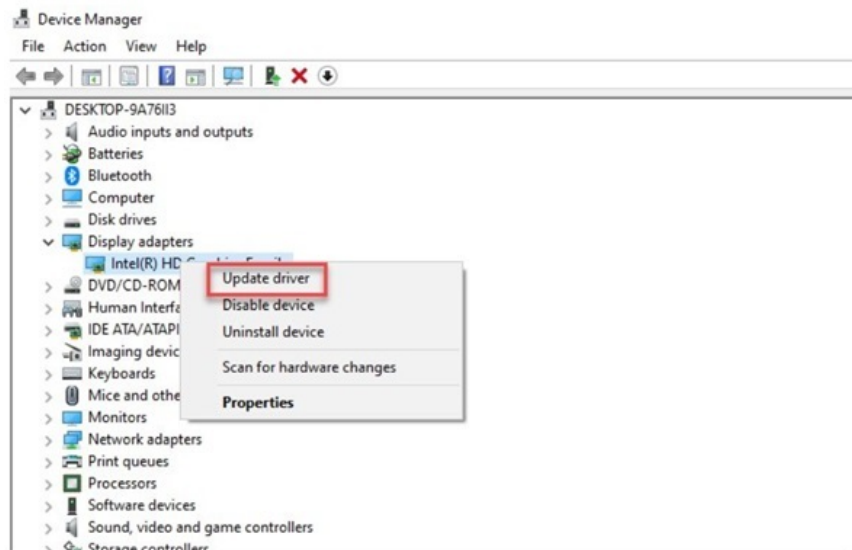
Device Manager

File Action View Help

DESKTOP-9A76II3
Audio inputs and outputs
Batteries
Bluetooth
Computer
Disk drives
Display adapters
Intel(R) HD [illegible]
DVD/CD-ROM
Human Interfa
IDE ATA/ATAPI
Imaging devic
Keyboards
Mice and othe
Monitors
Network adapters
Print queues
Processors
Software devices
Sound, video and game controllers
Storage controllers

Update driver
Disable device
Uninstall device
Scan for hardware changes
Properties